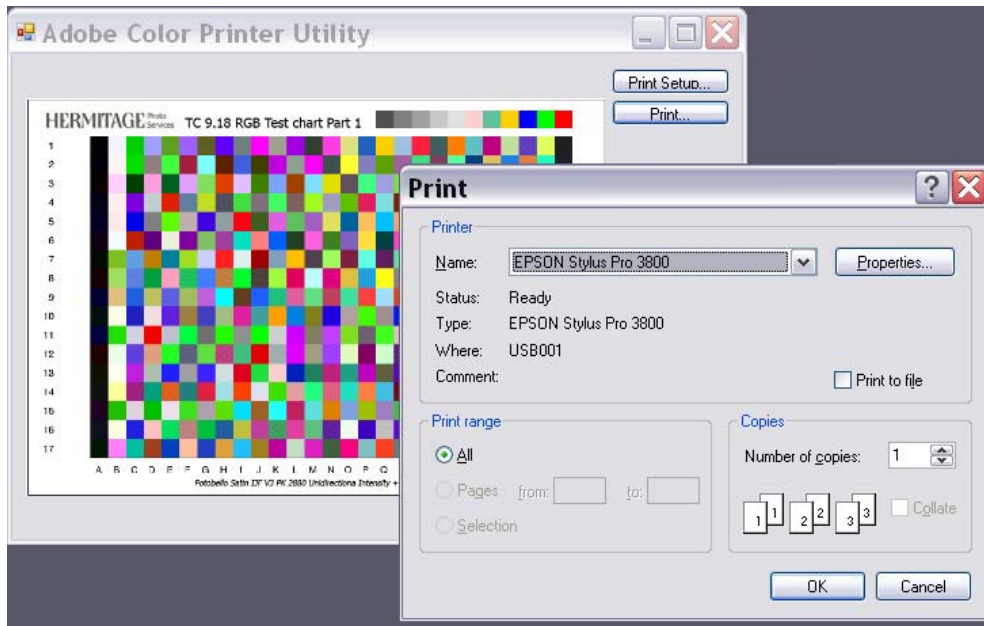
Adobe Color Printer Utility

Print Setup...
Print...

HERMITAGE Photo Services TC 9.18 RGB Test chart Part 1

1
2
3
4
5
6
7
8
9
10
11
12
13
14
15
16
17

A B C D E F G H I J K L M N O P Q

Fotobello Satin DF V3 PK 2880 Unidirectiona Intensity +

Print

Printer
Name: EPSON Stylus Pro 3800
Properties...
Status: Ready
Type: EPSON Stylus Pro 3800
Where: USB001
Comment:
Print to file

Print range
All
Pages from: to:
Selection

Copies
Number of copies: 1
1 1 2 2 3 3
Collate

OK
Cancel